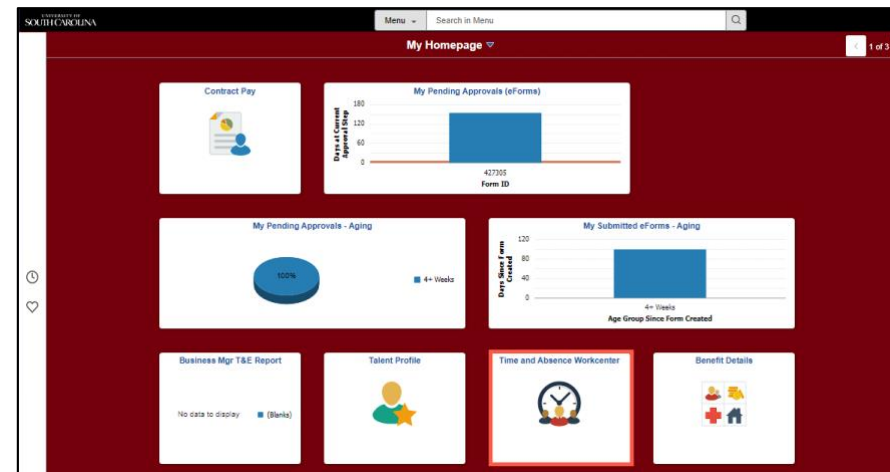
UNIVERSITY OF SOUTH CAROLINA

Menu

Search in Menu

My Homepage

1 of 3

Contract Pay

My Pending Approvals (eForms)

180
120
60
0

Days at Current Approval Step

427305
Form ID

My Pending Approvals - Aging

100%

4+ Weeks

My Submitted eForms - Aging

120
80
40
0

Days Since Form Created

4+ Weeks
Age Group Since Form Created

Business Mgr T&E Report

No data to display

(Blanks)

Talent Profile

Time and Absence Workcenter

Benefit Details